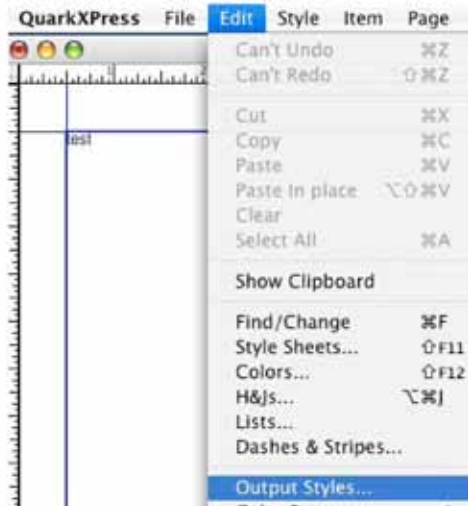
QuarkXPress File Edit Style Item Page

Can't Undo ⌘Z
Can't Redo ⇧⌘Z

Cut ⌘X
Copy ⌘C
Paste ⌘V
Paste In place ⌥⇧⌘V
Clear
Select All ⌘A

Show Clipboard

Find/Change ⌘F
Style Sheets... ⇧F11
Colors... ⇧F12
H&Js... ⌥⌘J
Lists...
Dashes & Stripes...

Output Styles...

test